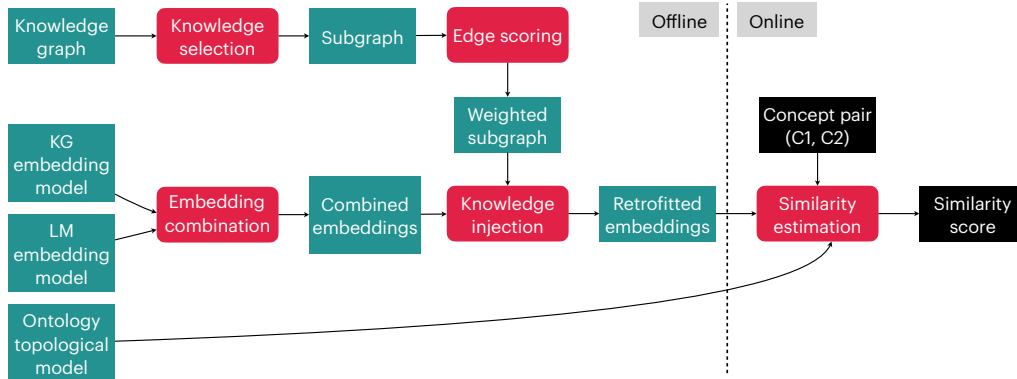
Knowledge graph

Knowledge selection

Subgraph

Edge scoring

Offline

Online

Weighted subgraph

Concept pair (C1, C2)

KG embedding model

Embedding combination

Combined embeddings

Knowledge injection

Retrofitted embeddings

Similarity estimation

Similarity score

LM embedding model

Ontology topological model